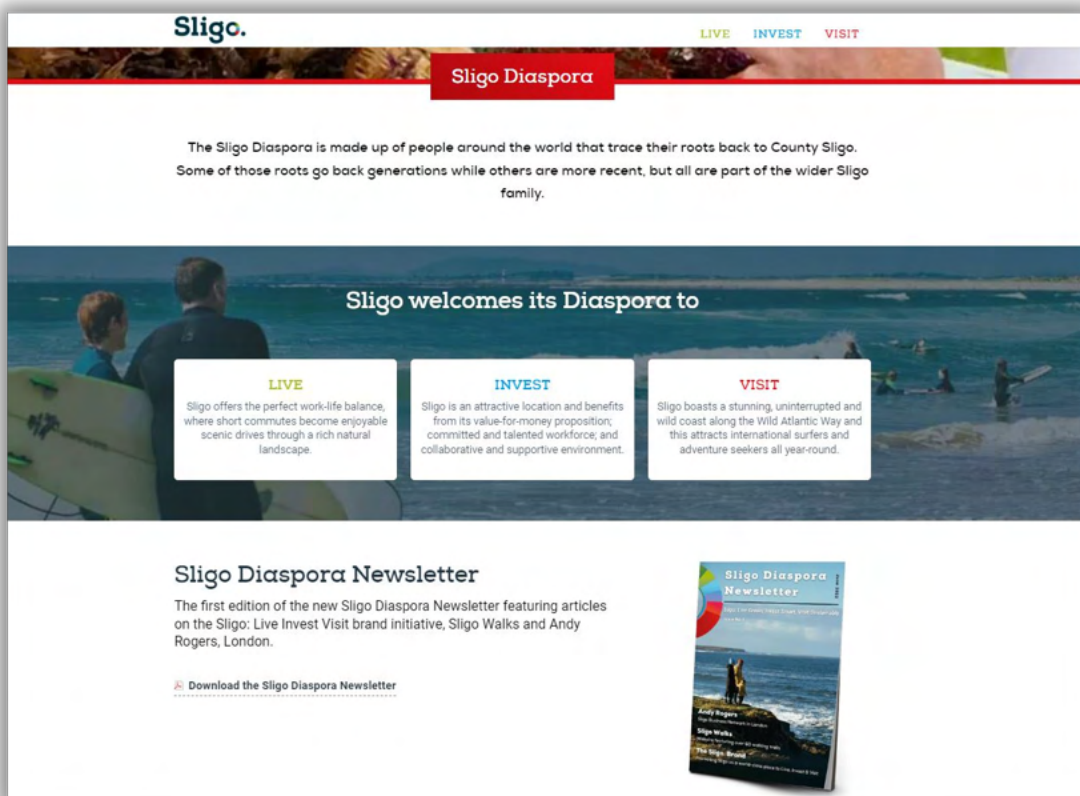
Sligo.

LIVE INVEST VISIT

Sligo Diaspora

The Sligo Diaspora is made up of people around the world that trace their roots back to County Sligo. Some of those roots go back generations while others are more recent, but all are part of the wider Sligo family.

Sligo welcomes its Diaspora to

LIVE
Sligo offers the perfect work-life balance, where short commutes become enjoyable scenic drives through a rich natural landscape.

INVEST
Sligo is an attractive location and benefits from its value-for-money proposition; committed and talented workforce; and collaborative and supportive environment.

VISIT
Sligo boasts a stunning, uninterrupted and wild coast along the Wild Atlantic Way and this attracts international surfers and adventure seekers all year-round.

Sligo Diaspora Newsletter

The first edition of the new Sligo Diaspora Newsletter featuring articles on the Sligo: Live Invest Visit brand initiative, Sligo Walks and Andy Rogers, London.

Download the Sligo Diaspora Newsletter

Sligo Diaspora Newsletter
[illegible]
Andy Rogers
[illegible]
Sligo Walks
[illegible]
The Sligo Brand
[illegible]